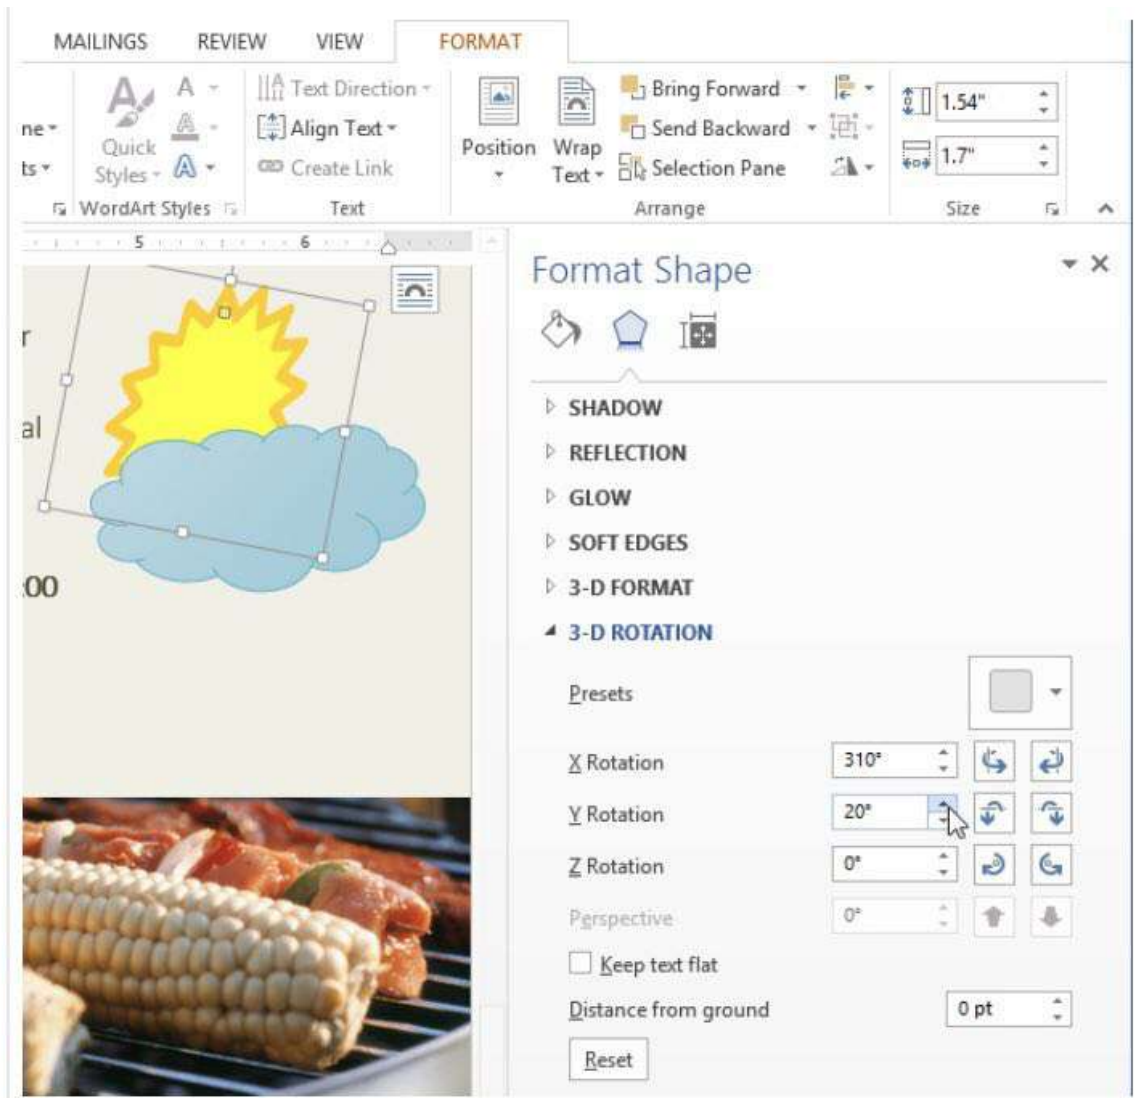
MAILINGS REVIEW VIEW FORMAT

ne
ts
Quick Styles
A
WordArt Styles
Text Direction
Align Text
Create Link
Text
Position
Wrap Text
Bring Forward
Send Backward
Selection Pane
Arrange
1.54"
1.7"
Size

5 6

r
al
00

Format Shape

SHADOW
REFLECTION
GLOW
SOFT EDGES
3-D FORMAT
3-D ROTATION

Presets

X Rotation 310°
Y Rotation 20°
Z Rotation 0°
Perspective 0°
Keep text flat
Distance from ground 0 pt
Reset